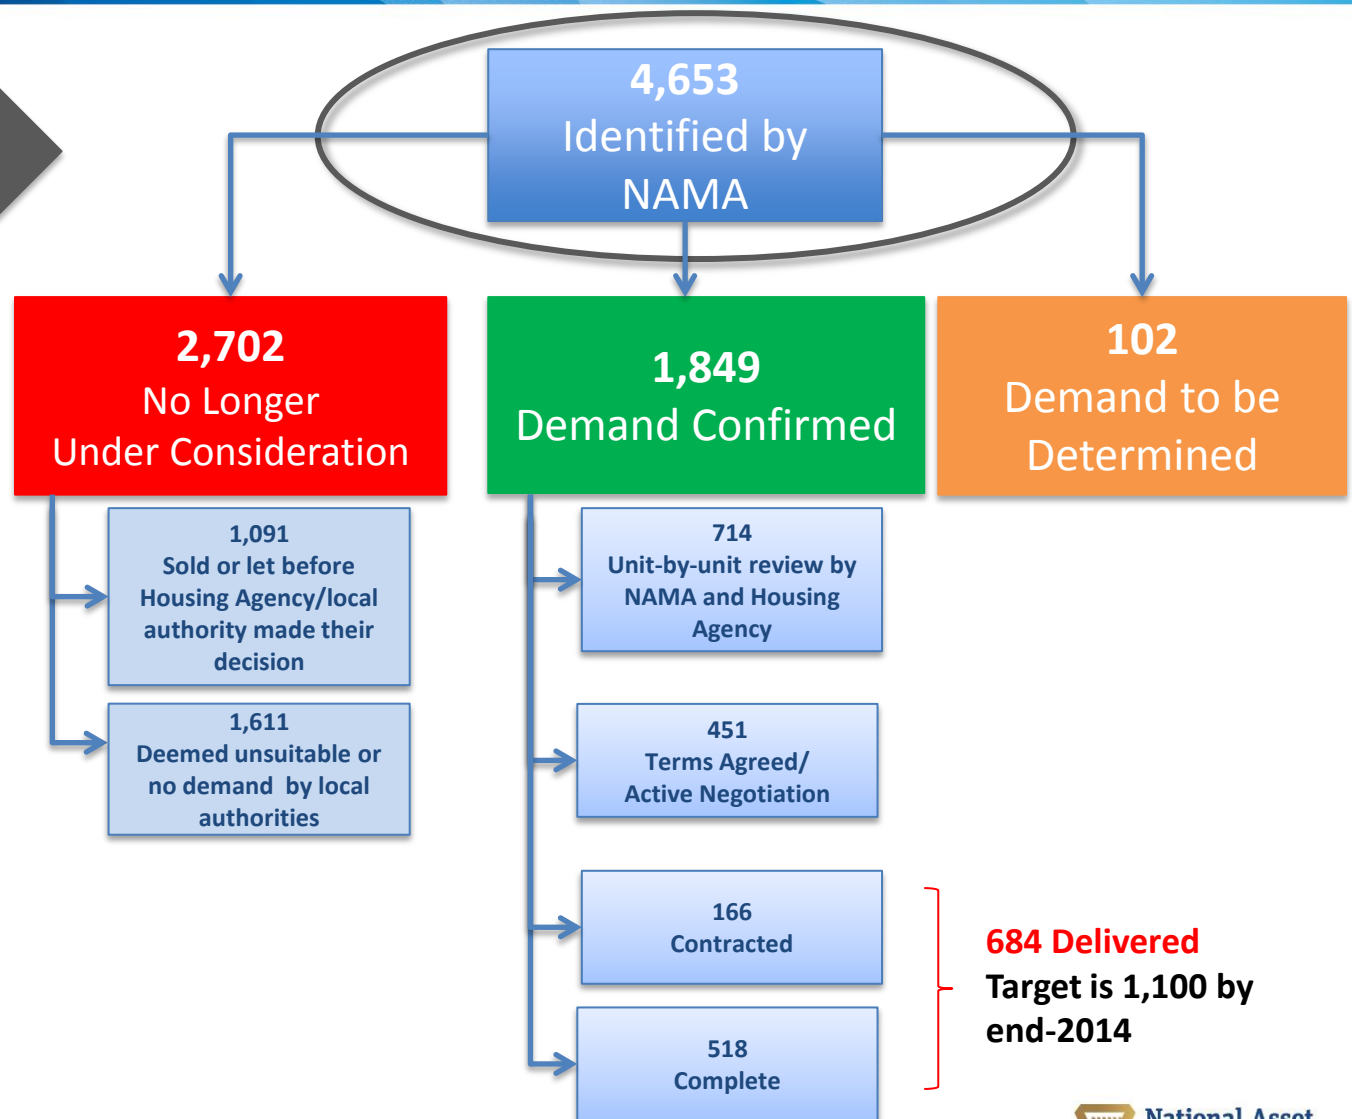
4,653
Identified by NAMA

2,702
No Longer Under Consideration

1,849
Demand Confirmed

102
Demand to be Determined

1,091
Sold or let before Housing Agency/local authority made their decision

1,611
Deemed unsuitable or no demand by local authorities

714
Unit-by-unit review by NAMA and Housing Agency

451
Terms Agreed/ Active Negotiation

166
Contracted

518
Complete

684 Delivered
Target is 1,100 by end-2014

National Asset